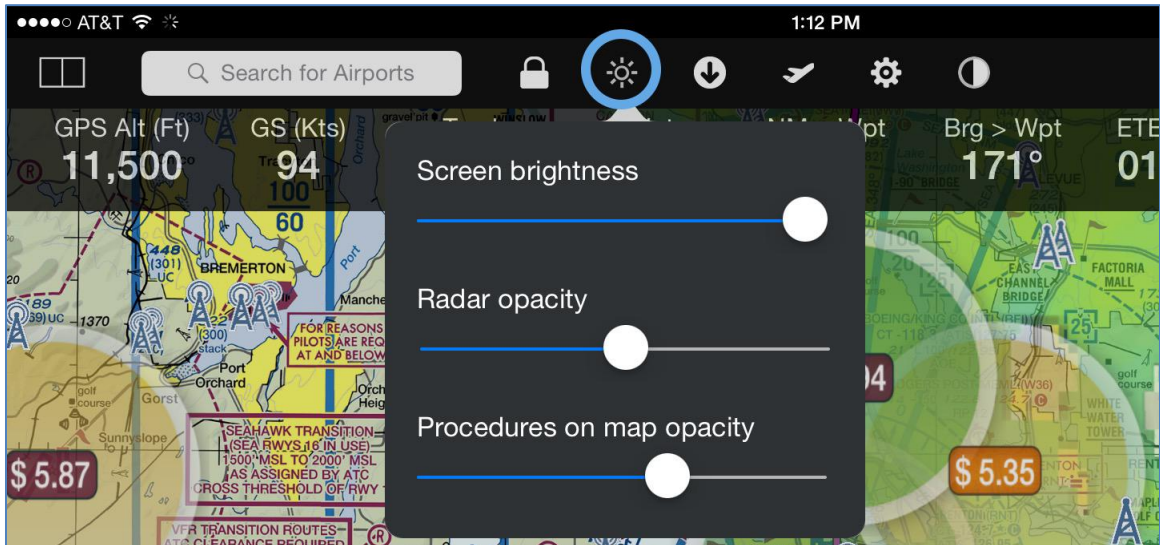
●●●●○ AT&T 1:12 PM

Search for Airports

GPS Alt (Ft) 11,500
GS (Kts) 94
Brg > Wpt 171°
ETE 01

Screen brightness

Radar opacity

Procedures on map opacity

448 (301) UC
BREMERTON
189 (59) UC 1370
(300) stack
Port Orchard
Gorst
golf course
Sunnyslope
100
60
Port
Manche
FOR REASONS
PILOTS ARE REQ
AT AND BELOW
Orch Heig
SEAHAWK TRANSITION
(SEA RWYS 16 IN USE)
1500' MSL TO 2000' MSL
AS ASSIGNED BY ATC
CROSS THRESHOLD OF RWY
VFR TRANSITION ROUTES
ATC CLEARANCE REQUIRED
$ 5.87
BRIDGE
EAST CHANNEL BRIDGE
FACTORIA MALL
BOEING/KING
CT - 118
25
04
(W36)
golf course
WHITE WATER TOWER
$ 5.35
RENTON